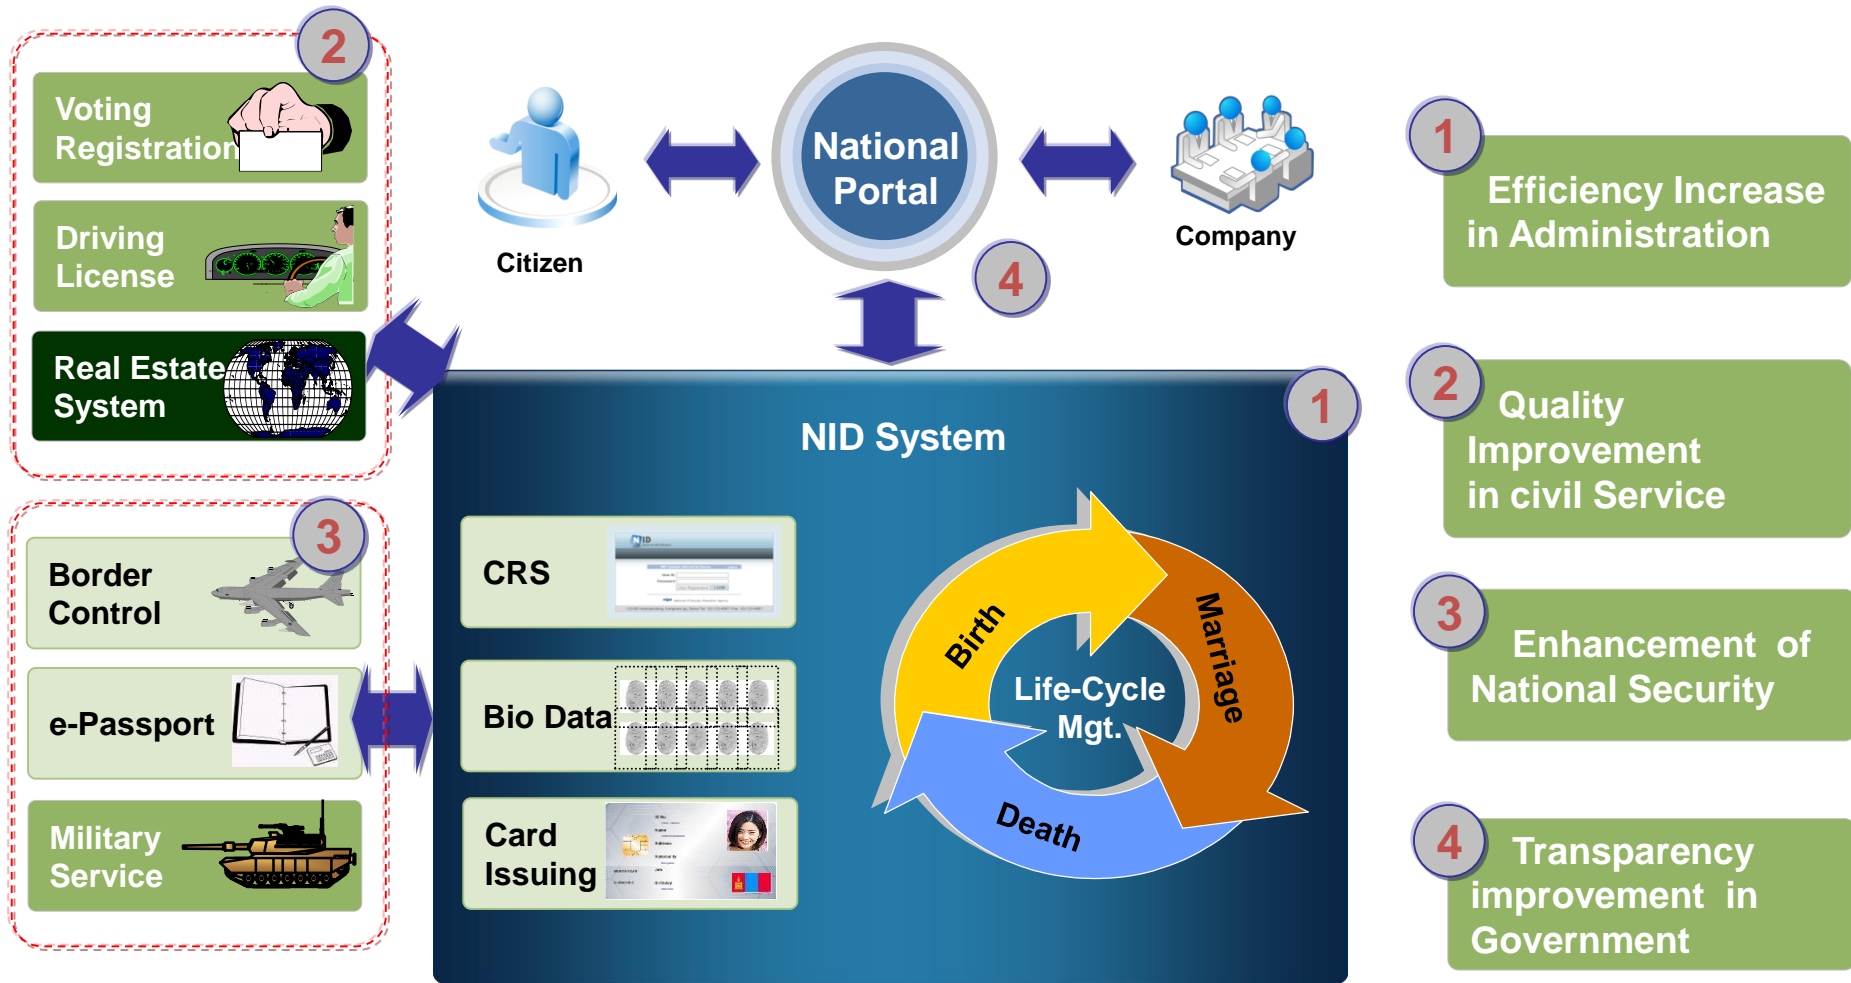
2

Voting Registration

Driving License

Real Estate System

3

Border Control

e-Passport

Military Service

Citizen

National Portal

4

Company

1

NID System

CRS

Bio Data

Card Issuing

Birth

Marriage

Death

Life-Cycle Mgt.

1

Efficiency Increase in Administration

2

Quality Improvement in civil Service

3

Enhancement of National Security

4

Transparency improvement in Government